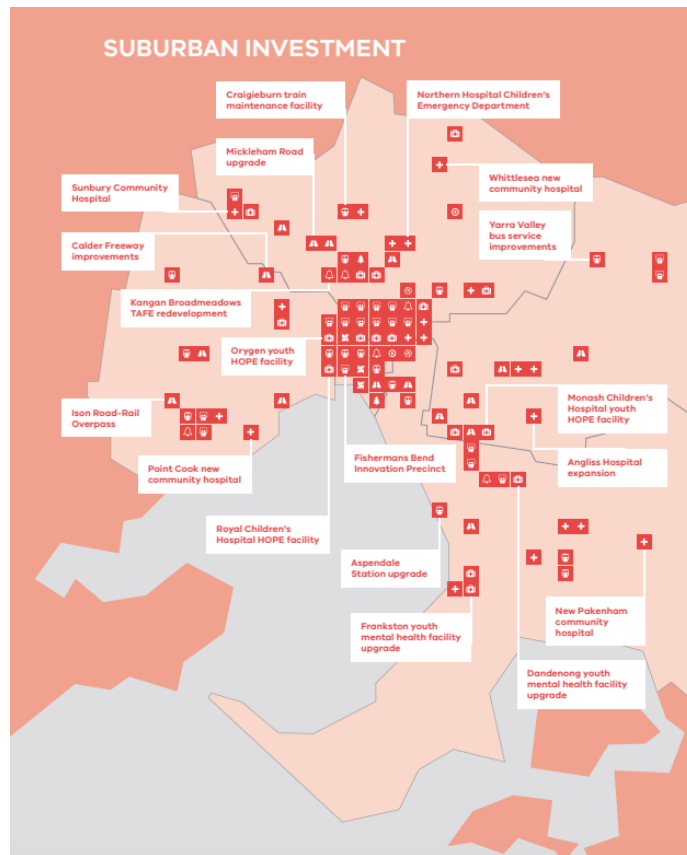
SUBURBAN INVESTMENT

Craigieburn train maintenance facility

Northern Hospital Children's Emergency Department

Mickleham Road upgrade

Whittlesea new community hospital

Sunbury Community Hospital

Yarra Valley bus service improvements

Calder Freeway improvements

Kangan Broadmeadows TAFE redevelopment

Orygen youth HOPE facility

Monash Children's Hospital youth HOPE facility

Ison Road-Rail Overpass

Angliss Hospital expansion

Fishermans Bend Innovation Precinct

Point Cook new community hospital

Royal Children's Hospital HOPE facility

Aspendale Station upgrade

New Pakenham community hospital

Frankston youth mental health facility upgrade

Dandenong youth mental health facility upgrade